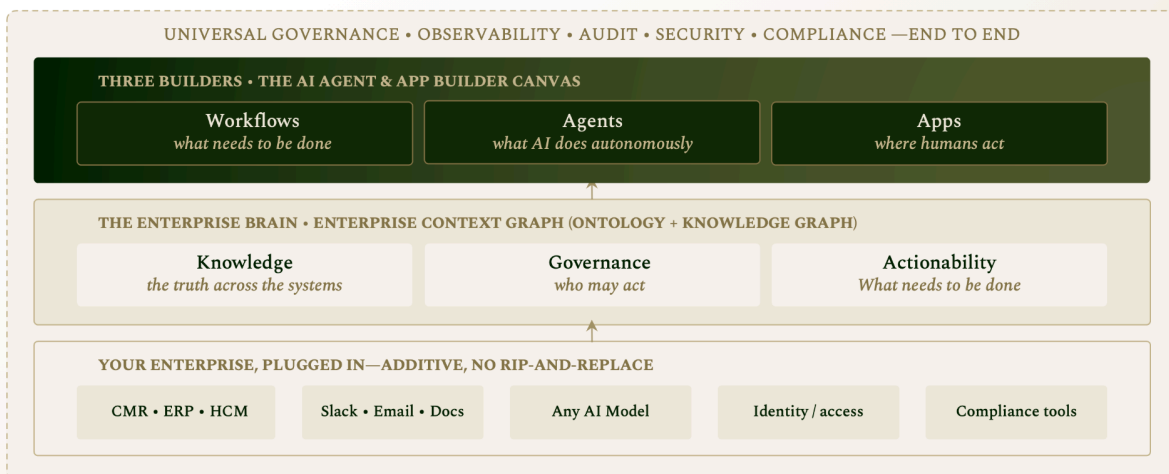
UNIVERSAL GOVERNANCE • OBSERVABILITY • AUDIT • SECURITY • COMPLIANCE —END TO END

THREE BUILDERS • THE AI AGENT & APP BUILDER CANVAS

Workflows
*what needs to be done*

Agents
*what AI does autonomously*

Apps
*where humans act*

THE ENTERPRISE BRAIN • ENTERPRISE CONTEXT GRAPH (ONTOLOGY + KNOWLEDGE GRAPH)

Knowledge
*the truth across the systems*

Governance
*who may act*

Actionability
*What needs to be done*

YOUR ENTERPRISE, PLUGGED IN—ADDITIVE, NO RIP-AND-REPLACE

CMR • ERP • HCM

Slack • Email • Docs

Any AI Model

Identity / access

Compliance tools